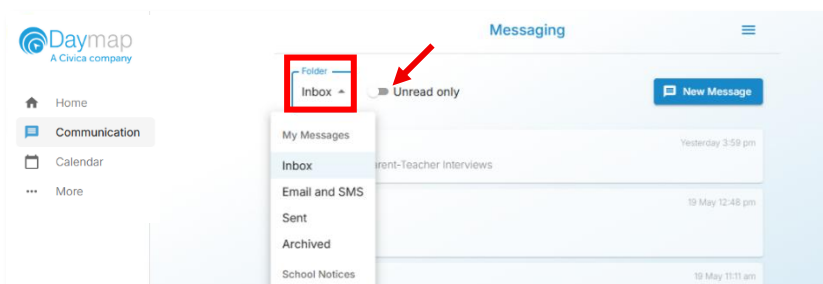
Daymap
A Civica company

Home
Communication
Calendar
More

Messaging

Folder
Inbox

Unread only

New Message

My Messages
Inbox
Email and SMS
Sent
Archived
School Notices

Yesterday 3:59 pm
arent-Teacher Interviews

19 May 12:48 pm

19 May 11:11 am